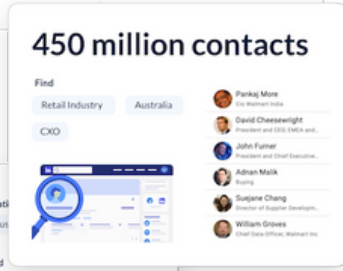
450 million contacts

Find

Retail Industry

Australia

CXO

Pankaj More
Cio Walmart India

David Cheesewright
President and CEO, EMEA and...

John Furner
President and Chief Executive...

Adnan Malik
Buying

Suejane Chang
Director of Supplier Develop...

William Groves
Chief Data Officer, Walmart Inc.